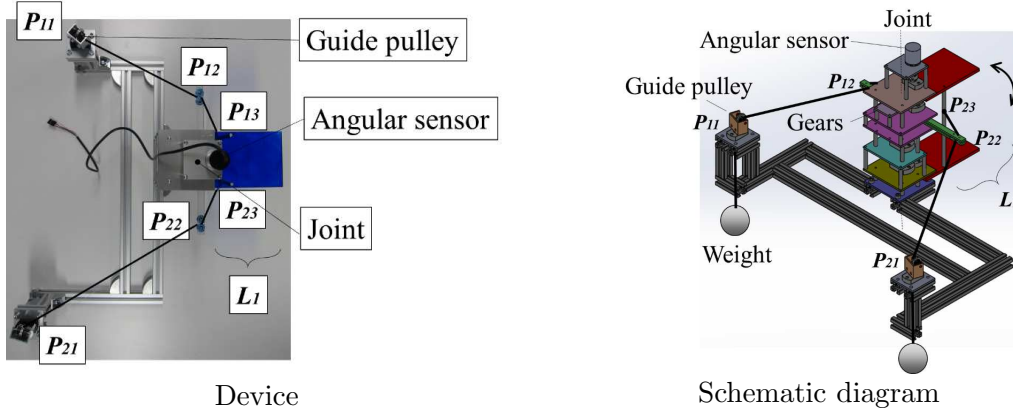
$P_{11}$

Guide pulley

$P_{12}$

$P_{13}$

Angular sensor

$P_{22}$

$P_{23}$

Joint

$L_1$

$P_{21}$

Device

Joint

Angular sensor

Guide pulley

$P_{12}$

$P_{11}$

$P_{23}$

Gears

$P_{22}$

$L$

Weight

$P_{21}$

Schematic diagram